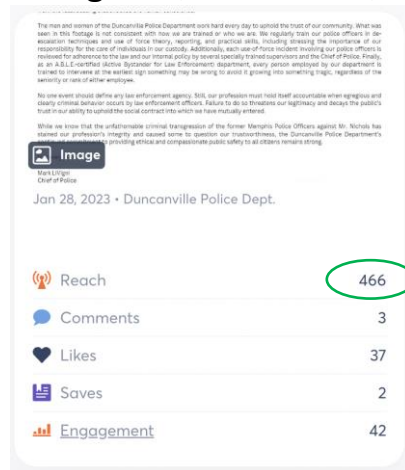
The men and women of the Duncanville Police Department work hard every day to uphold the trust of our community. What was seen in this footage is not consistent with how we are trained or who we are. We regularly train our police officers in de-escalation techniques and use of force theory, reporting, and practical skills, including stressing the importance of our responsibility for the care of individuals in our custody. Additionally, each use-of-force incident involving our police officers is reviewed for adherence to the law and our internal policy by several specially trained supervisors and the Chief of Police. Finally, as an A.B.L.E.-certified (Active Bystander for Law Enforcement) department, every person employed by our department is trained to intervene at the earliest sign something may be wrong to avoid it growing into something tragic, regardless of the seniority or rank of either employee.

No one event should define any law enforcement agency. Still, our profession must hold itself accountable when egregious and clearly criminal behavior occurs by law enforcement officers. Failure to do so threatens our legitimacy and decays the public's trust in our ability to uphold the social contract into which we have mutually entered.

While we know that the unfathomable criminal transgression of the former Memphis Police Officers against Mr. Nichols has stained our profession's integrity and caused some to question our trustworthiness, the Duncanville Police Department's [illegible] providing ethical and compassionate public safety to all citizens remains strong.

Image

Mark Lillign
Chief of Police

Jan 28, 2023 • Duncanville Police Dept.

Reach 466
Comments 3
Likes 37
Saves 2
Engagement 42